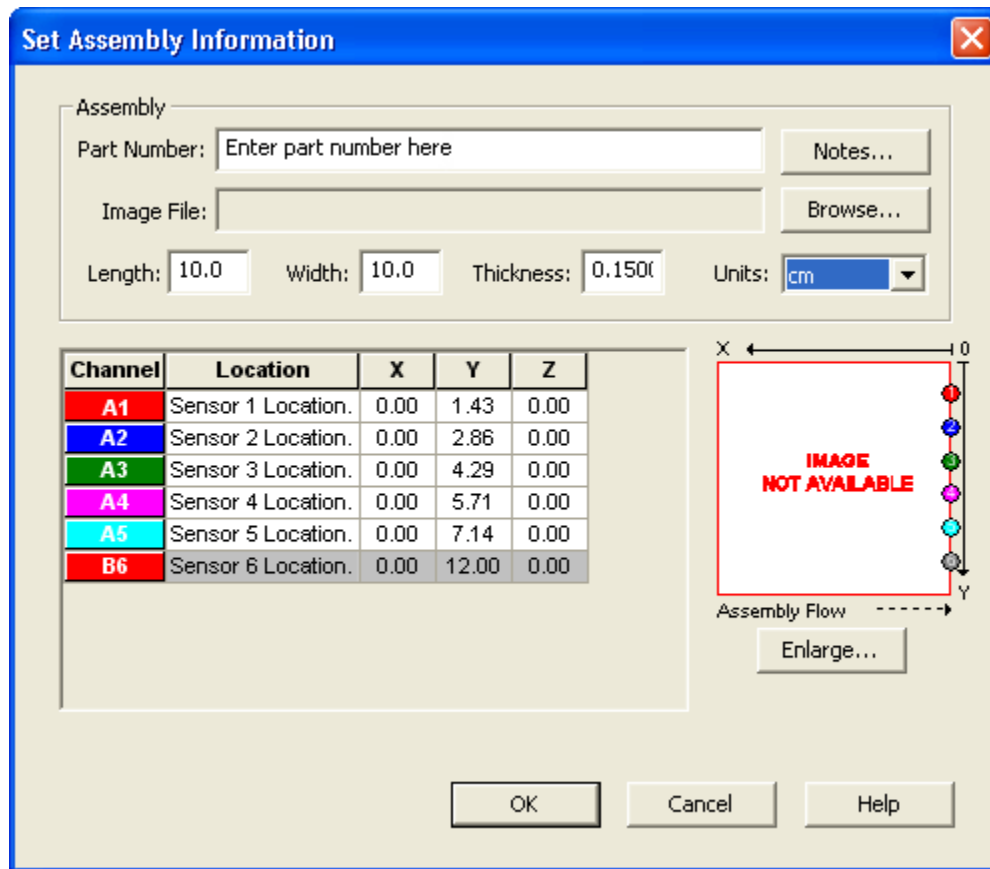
Set Assembly Information

Assembly

Part Number: Enter part number here

Notes...

Image File:

Browse...

Length: 10.0 Width: 10.0 Thickness: 0.150( Units: cm

| Channel | Location | X | Y | Z |
|---|---|---|---|---|
| A1 | Sensor 1 Location. | 0.00 | 1.43 | 0.00 |
| A2 | Sensor 2 Location. | 0.00 | 2.86 | 0.00 |
| A3 | Sensor 3 Location. | 0.00 | 4.29 | 0.00 |
| A4 | Sensor 4 Location. | 0.00 | 5.71 | 0.00 |
| A5 | Sensor 5 Location. | 0.00 | 7.14 | 0.00 |
| B6 | Sensor 6 Location. | 0.00 | 12.00 | 0.00 |

X 0

IMAGE NOT AVAILABLE

1 2 3 4 5

Y

Assembly Flow

Enlarge...

OK Cancel Help